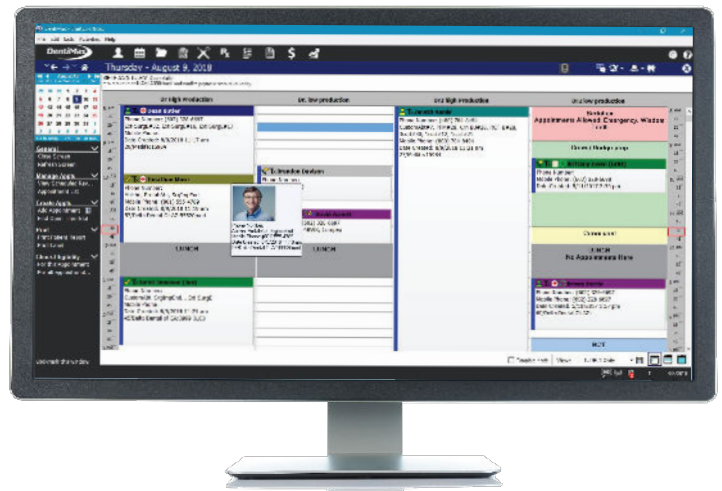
DentiMax

Thursday - August 9, 2018

Dr. High production

Dr. low production

Dr. high production

Dr. low production

LUNCH

LUNCH

LUNCH
No Appointments Here

Appointments Allowed: Emergency, Walkin

Closed Meeting

Consultation

Emergency

NOTE

General

Manage Appts

Create Appts

Print

Check Eligibility

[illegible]